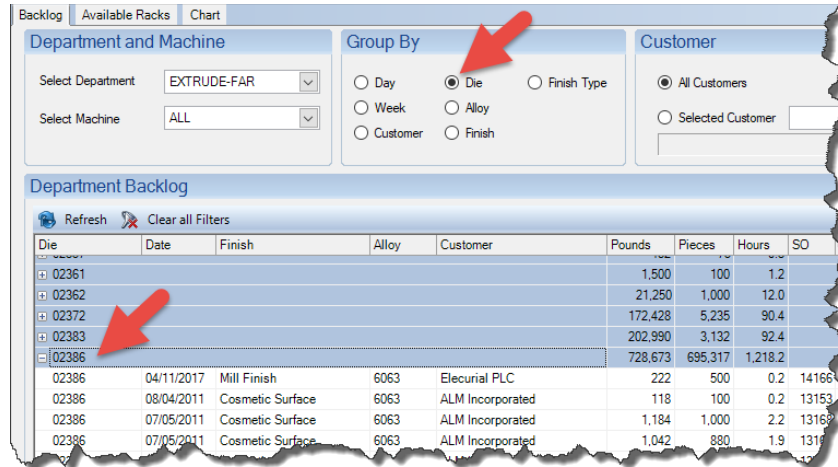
Backlog | Available Racks | Chart

Department and Machine

Select Department EXTRUDE-FAR

Select Machine ALL

Group By

Day
Die
Finish Type
Week
Alloy
Customer
Finish

Customer

All Customers

Selected Customer

Department Backlog

Refresh Clear all Filters

| Die | Date | Finish | Alloy | Customer | Pounds | Pieces | Hours | SO |
|---|---|---|---|---|---|---|---|---|
| + 02361 | | | | | 1,500 | 100 | 1.2 | |
| + 02362 | | | | | 21,250 | 1,000 | 12.0 | |
| + 02372 | | | | | 172,428 | 5,235 | 90.4 | |
| + 02383 | | | | | 202,990 | 3,132 | 92.4 | |
| − 02386 | | | | | 728,673 | 695,317 | 1,218.2 | |
| 02386 | 04/11/2017 | Mill Finish | 6063 | Elecurial PLC | 222 | 500 | 0.2 | 14166 |
| 02386 | 08/04/2011 | Cosmetic Surface | 6063 | ALM Incorporated | 118 | 100 | 0.2 | 13153 |
| 02386 | 07/05/2011 | Cosmetic Surface | 6063 | ALM Incorporated | 1,184 | 1,000 | 2.2 | 1316 |
| 02386 | 07/05/2011 | Cosmetic Surface | 6063 | ALM Incorporated | 1,042 | 880 | 1.9 | 1316 |